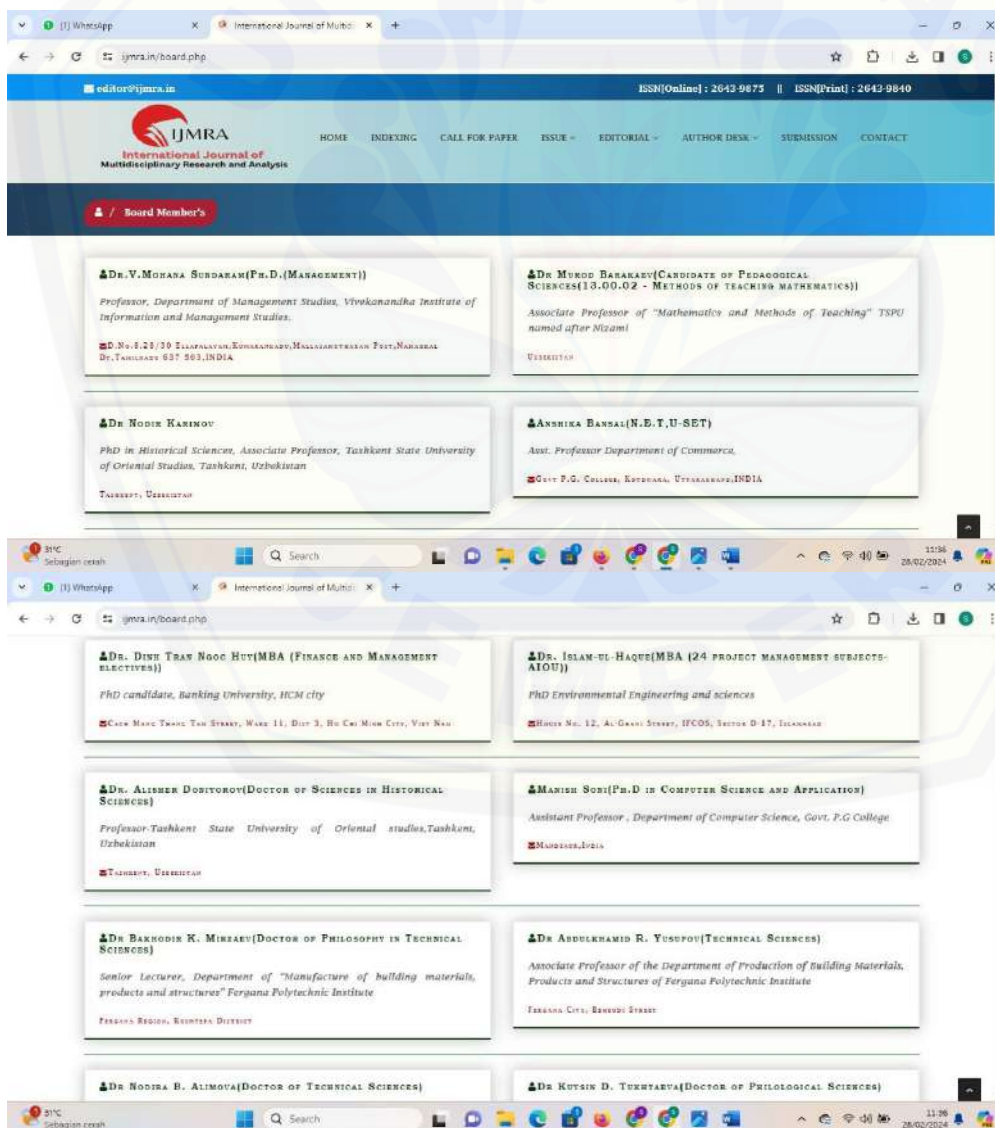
(1) WhatsApp
International Journal of Multidi
ijmra.in/board.php

editor@ijmra.in
ISSN(Online) : 2643-9875 || ISSN(Print) : 2643-9840

IJMRA
International Journal of Multidisciplinary Research and Analysis

HOME INDEXING CALL FOR PAPER ISSUE EDITORIAL AUTHOR DESK SUBMISSION CONTACT

/ Board Member's

DR.V.MOHANA SUNDARAM(PH.D.(MANAGEMENT))
Professor, Department of Management Studies, Vivekanandha Institute of Information and Management Studies.
D.NO.8.28/30 ELLAPALAYAM,KONNAIYARU,MALLASAMUDRAM POST,NAMAKKAL DT,TAMILNADU 637 503,INDIA

DR MUROD BARAKAEV(CANDIDATE OF PEDAGOGICAL SCIENCES(13.00.02 - METHODS OF TEACHING MATHEMATICS))
Associate Professor of "Mathematics and Methods of Teaching" TSPU named after Nizami
UZBEKISTAN

DR NODIR KARIMOV
PhD in Historical Sciences, Associate Professor, Tashkent State University of Oriental Studies, Tashkent, Uzbekistan
TASHKENT, UZBEKISTAN

ANSHIKA BANSAL(N.E.T,U-SET)
Asst. Professor Department of Commerce,
GOVT P.G. COLLEGE, KOTDWARA, UTTARAKHAND,INDIA

31°C Sebagian cerah
Search
11:36 28/02/2024

(1) WhatsApp
International Journal of Multidi
ijmra.in/board.php

DR. DINH TRAN NGOC HUY(MBA (FINANCE AND MANAGEMENT ELECTIVES))
PhD candidate, Banking University, HCM city
CACH MANG THANG TAM STREET, WARD 11, DIST 3, HO CHI MINH CITY, VIET NAM

DR. ISLAM-UL-HAQUE(MBA (24 PROJECT MANAGEMENT SUBJECTS-AIOU))
PhD Environmental Engineering and sciences
HOUSE NO. 12, AL-GHANI STREET, IFCOS, SECTOR D-17, ISLAMABAD

DR. ALISHER DONIYOROV(DOCTOR OF SCIENCES IN HISTORICAL SCIENCES)
Professor-Tashkent State University of Oriental studies,Tashkent, Uzbekistan
TASHKENT, UZBEKISTAN

MANISH SONI(PH.D IN COMPUTER SCIENCE AND APPLICATION)
Assistant Professor , Department of Computer Science, Govt. P.G College
MANDSAUR,INDIA

DR BAKHODIR K. MIRZAEV(DOCTOR OF PHILOSOPHY IN TECHNICAL SCIENCES)
Senior Lecturer, Department of "Manufacture of building materials, products and structures" Fergana Polytechnic Institute
FERGANA REGION, KUVASOY DISTRICT

DR ABDULKHAMID R. YUSUPOV(TECHNICAL SCIENCES)
Associate Professor of the Department of Production of Building Materials, Products and Structures of Fergana Polytechnic Institute
FERGANA CITY, BERUNIY STREET

DR NODIRA B. ALIMOVA(DOCTOR OF TECHNICAL SCIENCES)

DR KUTSIN D. TUKHTAEVA(DOCTOR OF PHILOLOGICAL SCIENCES)

31°C Sebagian cerah
Search
11:36 28/02/2024